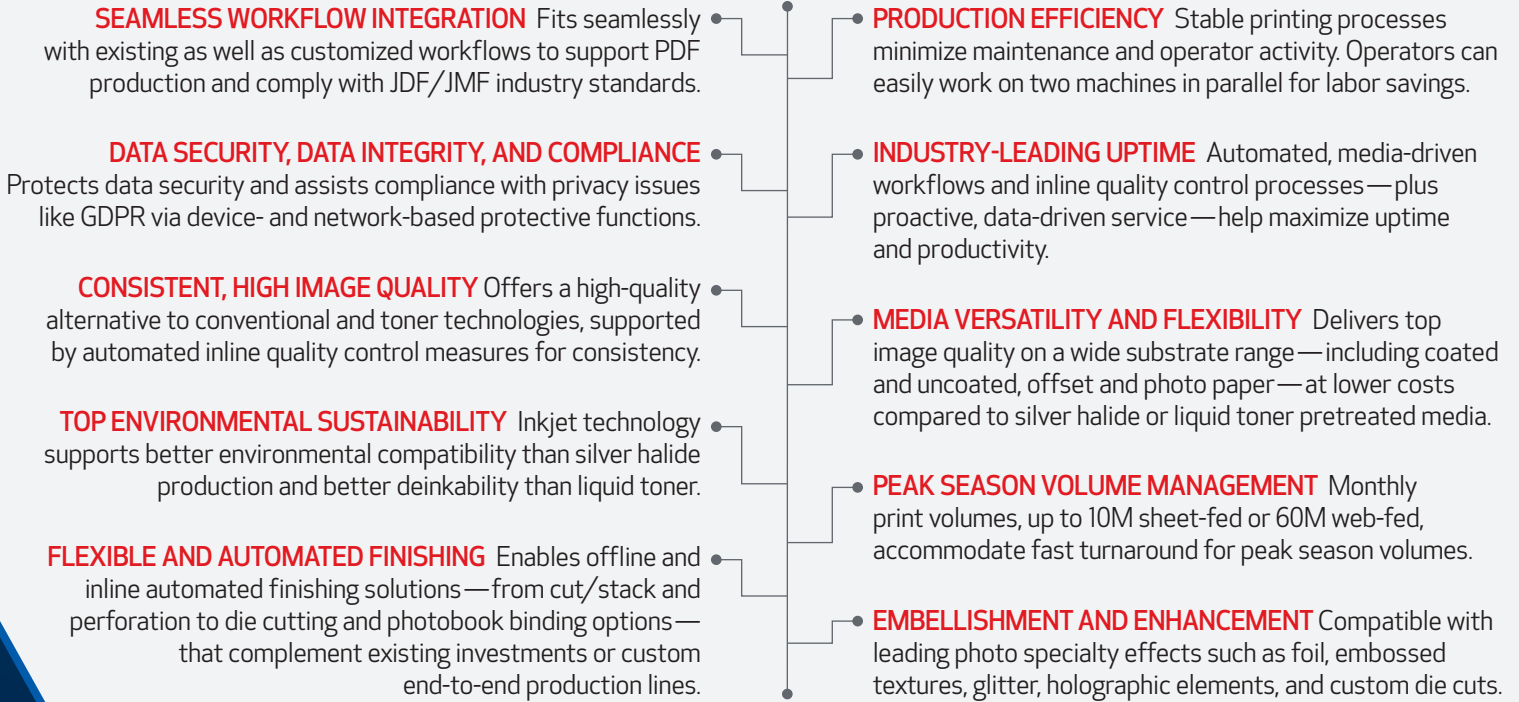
SEAMLESS WORKFLOW INTEGRATION Fits seamlessly with existing as well as customized workflows to support PDF production and comply with JDF/JMF industry standards.

DATA SECURITY, DATA INTEGRITY, AND COMPLIANCE Protects data security and assists compliance with privacy issues like GDPR via device- and network-based protective functions.

CONSISTENT, HIGH IMAGE QUALITY Offers a high-quality alternative to conventional and toner technologies, supported by automated inline quality control measures for consistency.

TOP ENVIRONMENTAL SUSTAINABILITY Inkjet technology supports better environmental compatibility than silver halide production and better deinkability than liquid toner.

FLEXIBLE AND AUTOMATED FINISHING Enables offline and inline automated finishing solutions — from cut/stack and perforation to die cutting and photobook binding options — that complement existing investments or custom end-to-end production lines.

PRODUCTION EFFICIENCY Stable printing processes minimize maintenance and operator activity. Operators can easily work on two machines in parallel for labor savings.

INDUSTRY-LEADING UPTIME Automated, media-driven workflows and inline quality control processes — plus proactive, data-driven service — help maximize uptime and productivity.

MEDIA VERSATILITY AND FLEXIBILITY Delivers top image quality on a wide substrate range — including coated and uncoated, offset and photo paper — at lower costs compared to silver halide or liquid toner pretreated media.

PEAK SEASON VOLUME MANAGEMENT Monthly print volumes, up to 10M sheet-fed or 60M web-fed, accommodate fast turnaround for peak season volumes.

EMBELLISHMENT AND ENHANCEMENT Compatible with leading photo specialty effects such as foil, embossed textures, glitter, holographic elements, and custom die cuts.